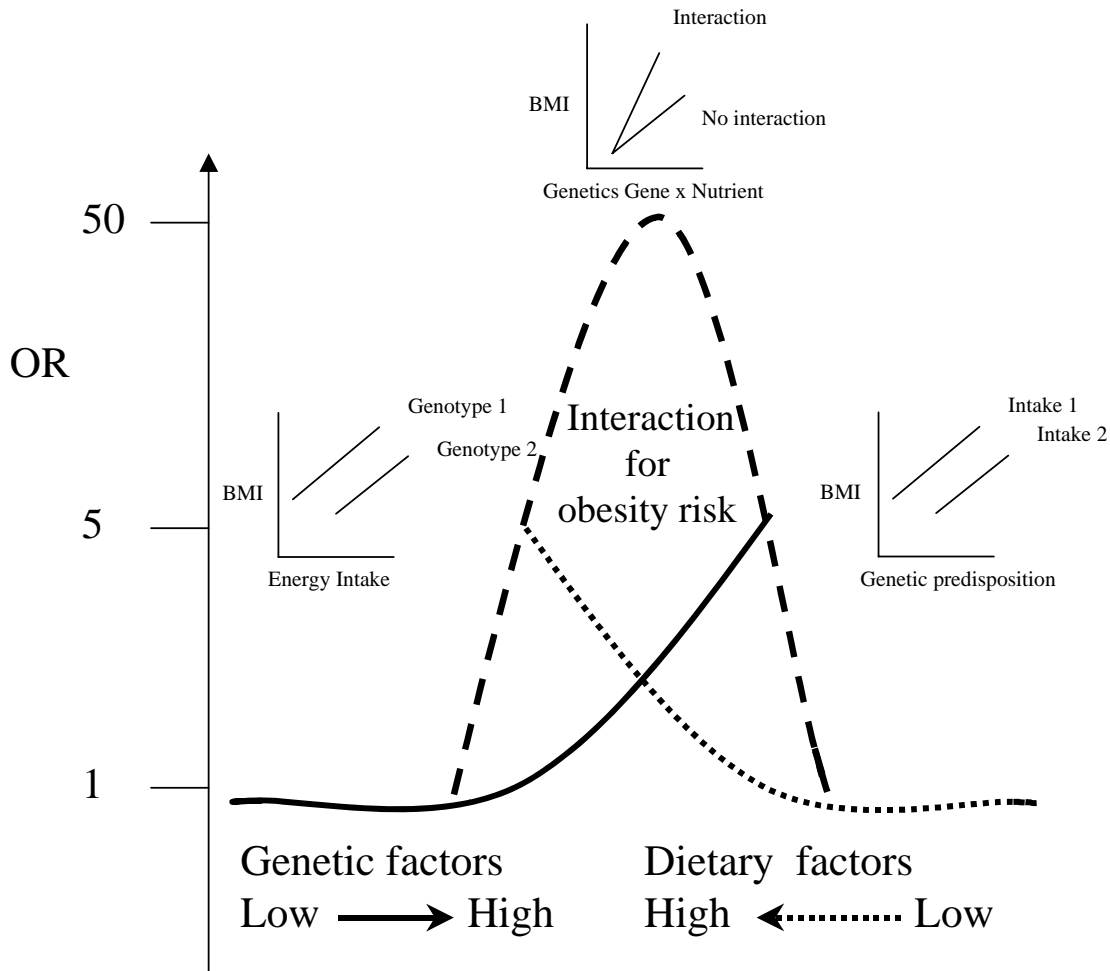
Interaction

BMI

No interaction

Genetics Gene x Nutrient

50

OR

Genotype 1

Genotype 2

BMI

Energy Intake

Interaction for obesity risk

Intake 1

Intake 2

BMI

Genetic predisposition

5

1

Genetic factors
Low → High

Dietary factors
High ← Low